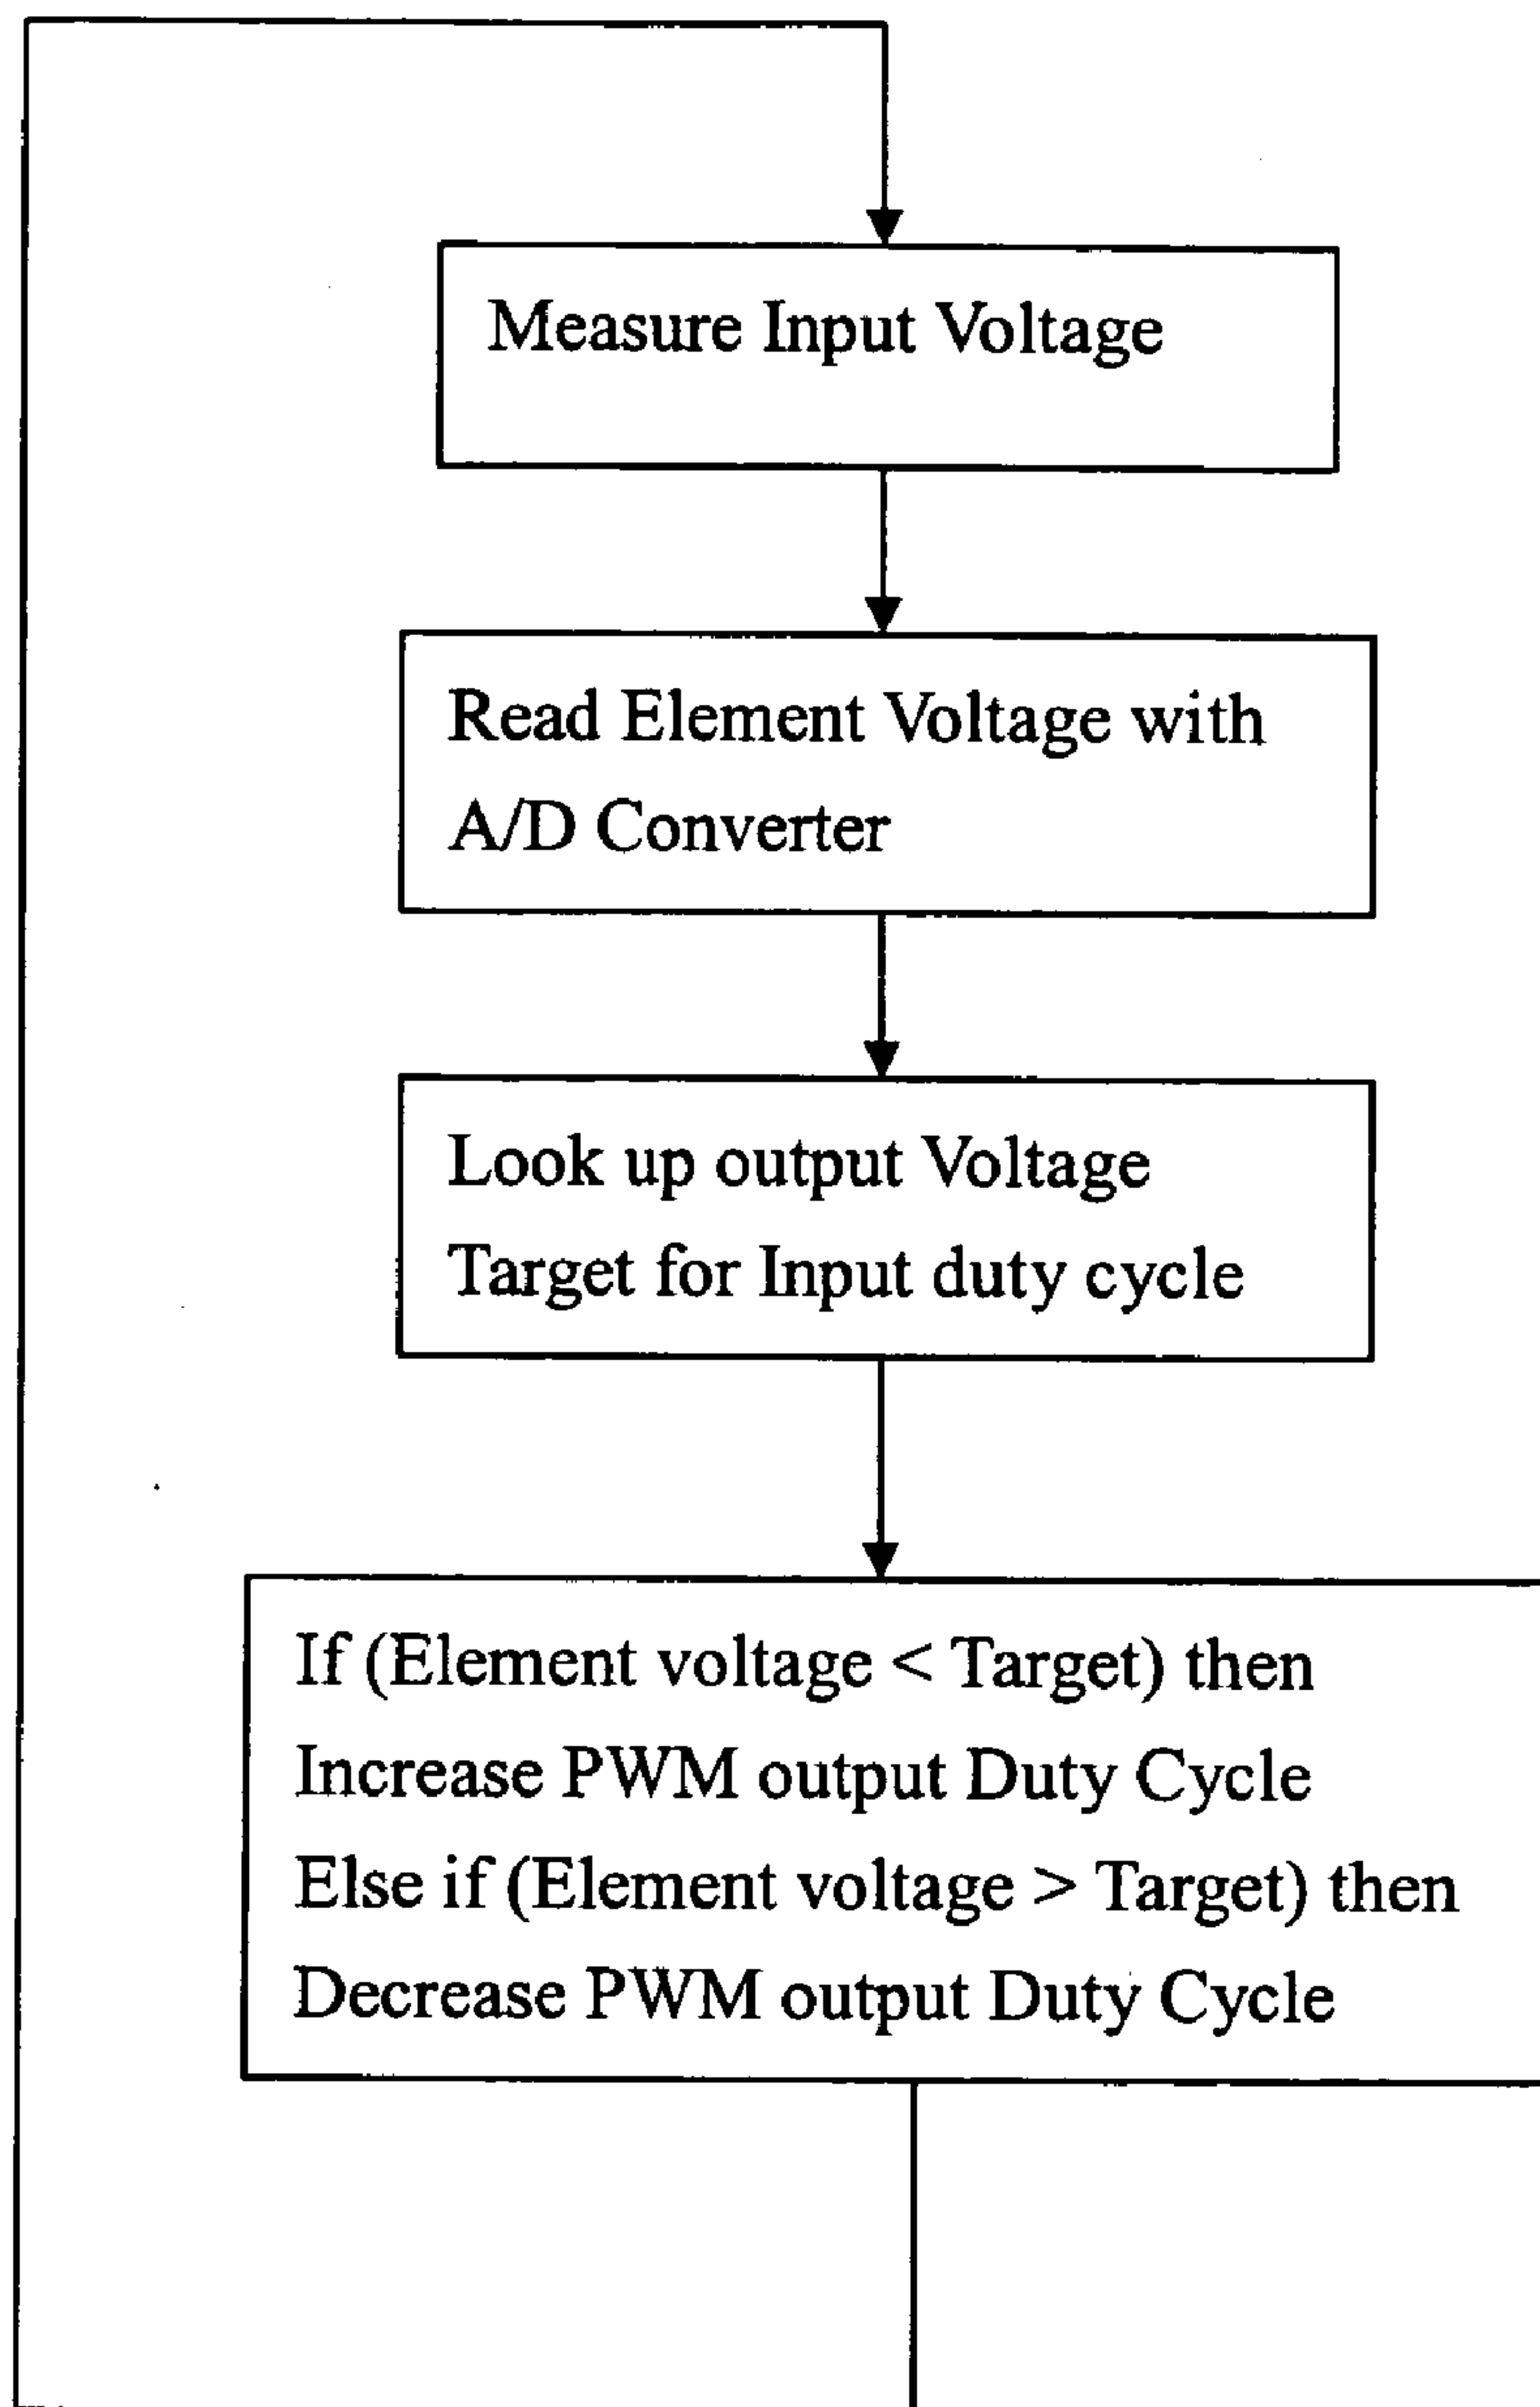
Measure Input Voltage

Read Element Voltage with A/D Converter

Look up output Voltage Target for Input duty cycle

If (Element voltage < Target) then
Increase PWM output Duty Cycle
Else if (Element voltage > Target) then
Decrease PWM output Duty Cycle